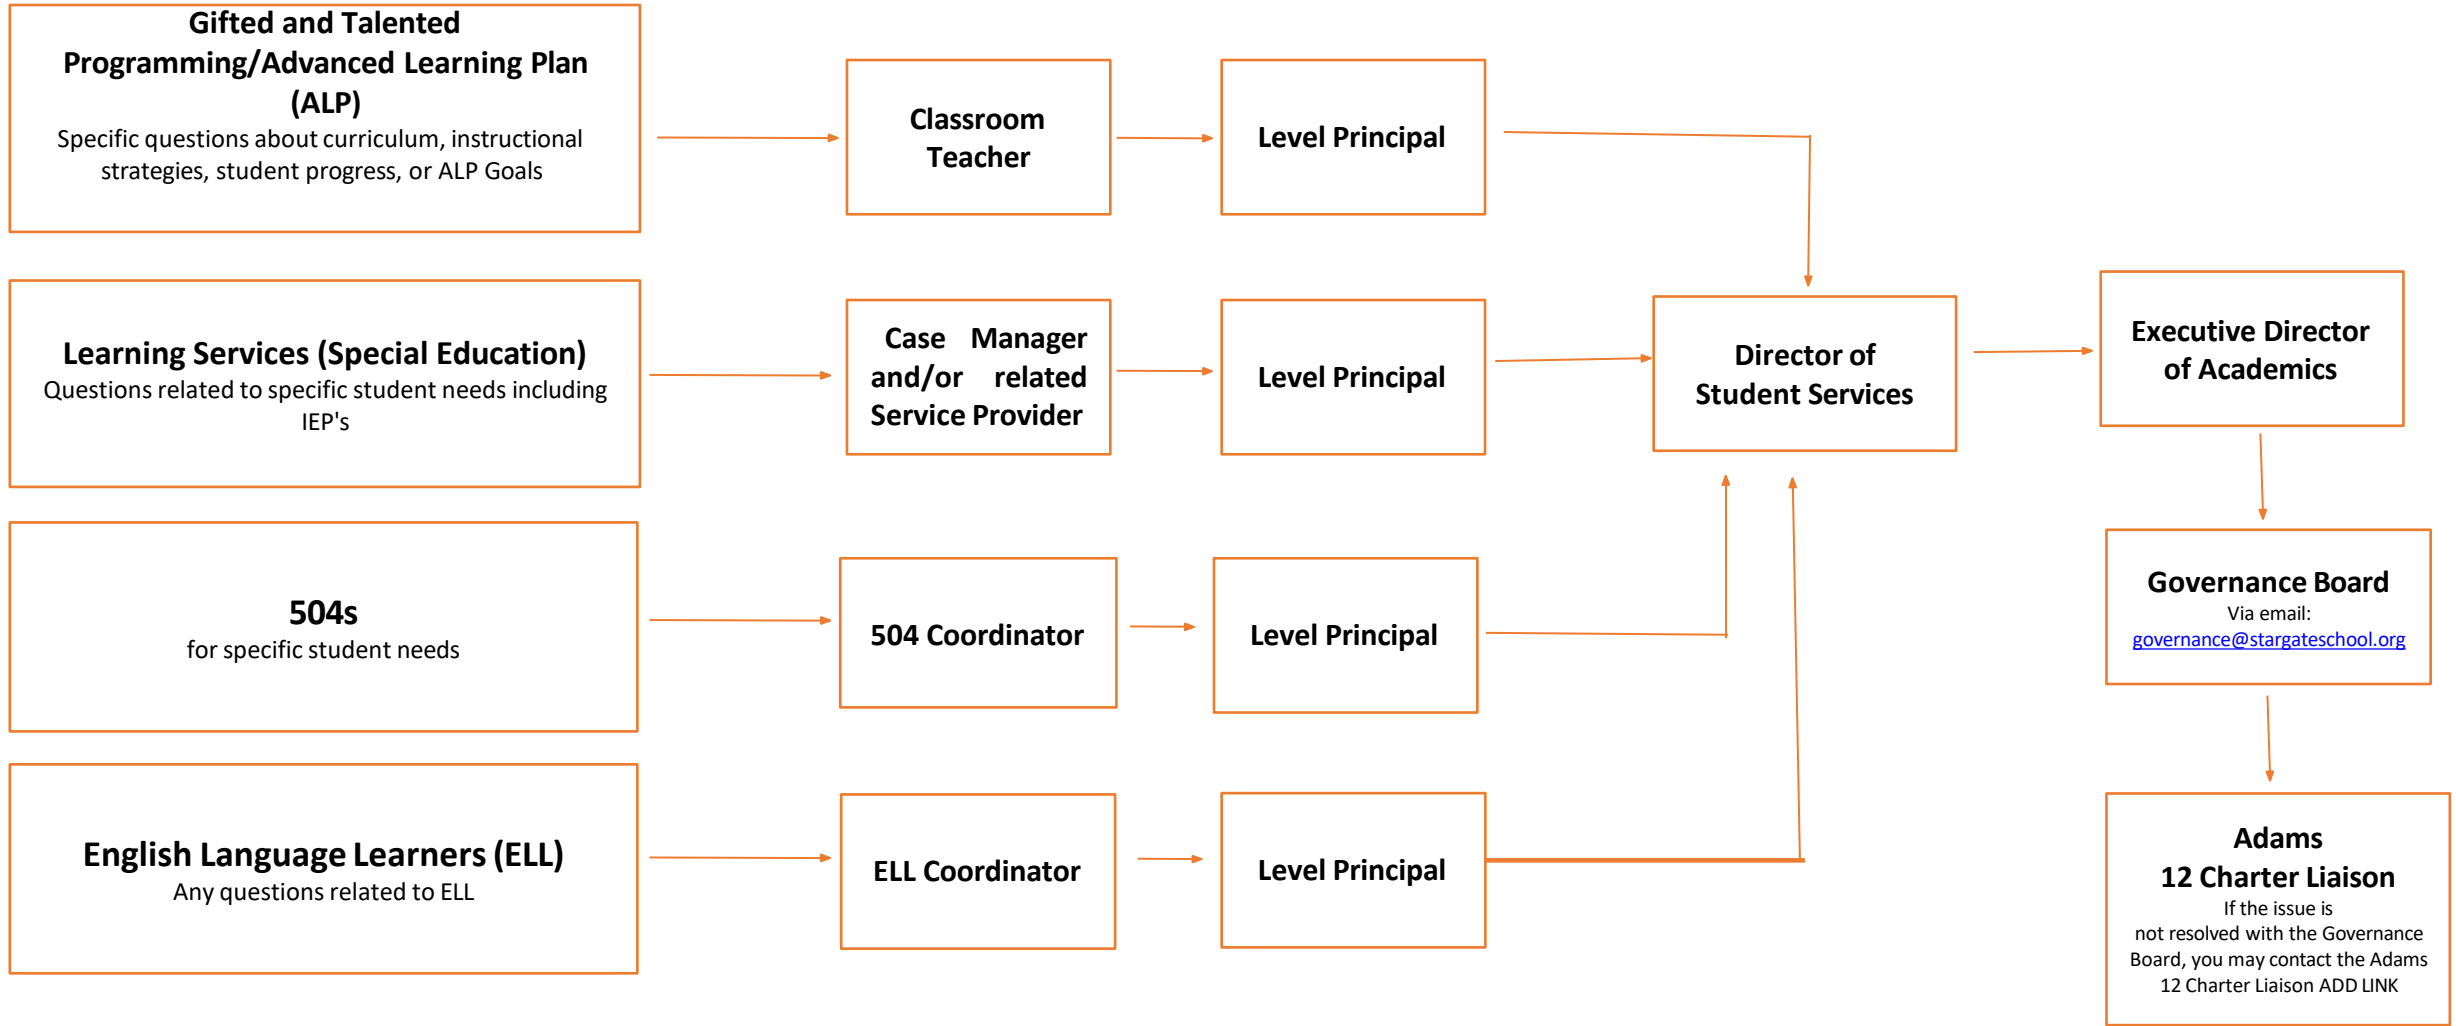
Gifted and Talented Programming/Advanced Learning Plan (ALP)
Specific questions about curriculum, instructional strategies, student progress, or ALP Goals

Classroom Teacher

Level Principal

Learning Services (Special Education)
Questions related to specific student needs including IEP's

Case Manager and/or related Service Provider

Level Principal

Director of Student Services

Executive Director of Academics

504s
for specific student needs

504 Coordinator

Level Principal

Governance Board
Via email:
governance@stargateschool.org

English Language Learners (ELL)
Any questions related to ELL

ELL Coordinator

Level Principal

Adams 12 Charter Liaison
If the issue is not resolved with the Governance Board, you may contact the Adams 12 Charter Liaison ADD LINK